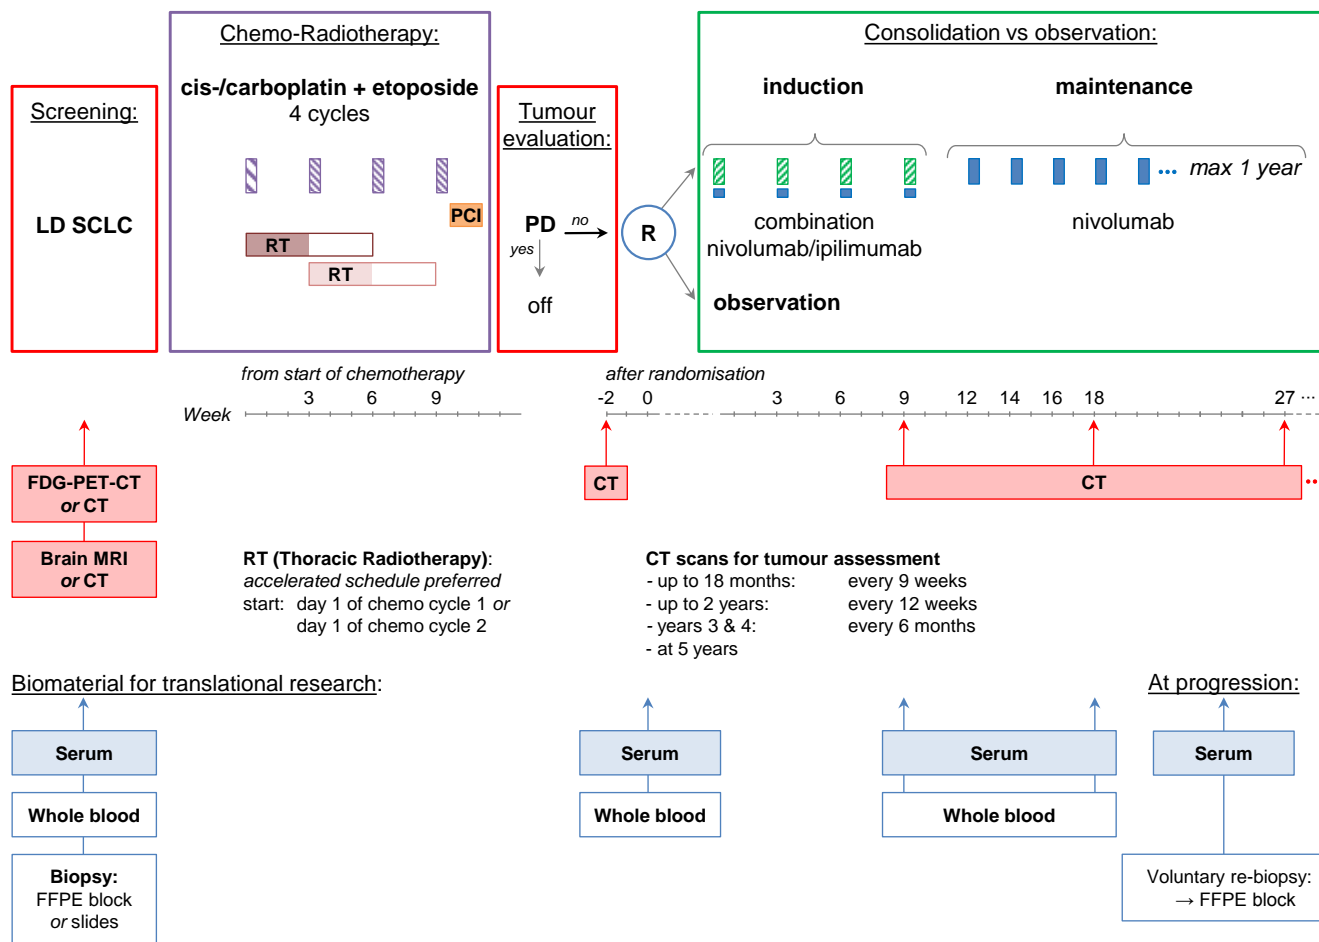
Screening:

LD SCLC

Chemo-Radiotherapy:

cis-/carboplatin + etoposide
4 cycles

PCI

RT

RT

Tumour evaluation:

PD no

yes

off

R

Consolidation vs observation:

induction

maintenance

... max 1 year

combination nivolumab/ipilimumab

nivolumab

observation

from start of chemotherapy

Week 3 6 9

after randomisation

-2 0 3 6 9 12 14 16 18 27 ...

FDG-PET-CT or CT

Brain MRI or CT

CT

CT

RT (Thoracic Radiotherapy):
accelerated schedule preferred
start: day 1 of chemo cycle 1 or
day 1 of chemo cycle 2

CT scans for tumour assessment
- up to 18 months: every 9 weeks
- up to 2 years: every 12 weeks
- years 3 & 4: every 6 months
- at 5 years

Biomaterial for translational research:

At progression:

Serum

Whole blood

Biopsy:
FFPE block
or slides

Serum

Whole blood

Serum

Whole blood

Serum

Voluntary re-biopsy:
→ FFPE block